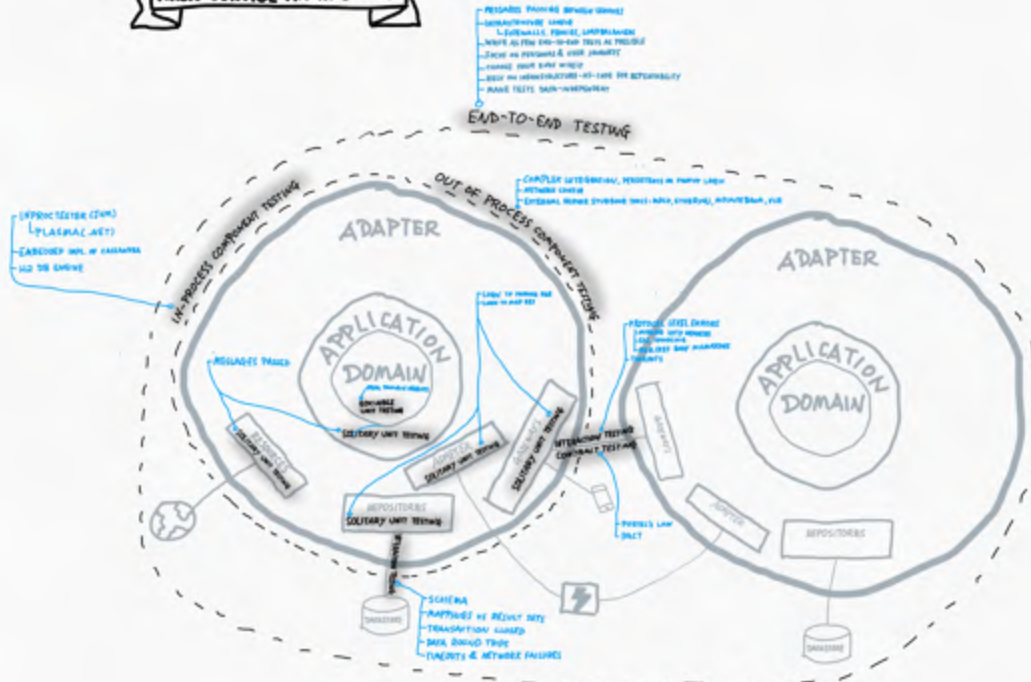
- MESSAGES PASSING BETWEEN SERVICES
- INFRASTRUCTURE CONFIG
  - FIREWALLS, PROXIES, LOADBALANCER
- WRITE AS FEW END-TO-END TESTS AS POSSIBLE
- FOCUS ON PERSONAS & USER JOURNEYS
- CHOOSE YOUR ENDS WISELY
- RELY ON INFRASTRUCTURE-AS-CODE FOR REPEATABILITY
- MAKE TESTS DATA-INDEPENDENT

END-TO-END TESTING

- COMPLEX INTEGRATIONS, PERSISTENCE OR STARTUP LOGIC
- NETWORK CONFIG
- EXTERNAL SERVICE STUBBING (MOCK, STUBBING, MOUNTEBANK, ETC)

OUT OF PROCESS COMPONENT TESTING

- INPROCTESTER (JVM)
  - PLASMA (.NET)
- EMBEDDED IMPL. OF CASSANDRA
- H2 DB ENGINE

IN-PROCESS COMPONENT TESTING

ADAPTER

APPLICATION

DOMAIN

SOCIABLE UNIT TESTING

MESSAGES PASSED

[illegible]

SOLITARY UNIT TESTING

RESOURCES

SOLITARY UNIT TESTING

ADAPTER

SOLITARY UNIT TESTING

GATEWAYS

SOLITARY UNIT TESTING

REPOSITORIES

SOLITARY UNIT TESTING

INTEGRATION TESTING

CONTRACT TESTING

- PROTOCOL LEVEL ERRORS
  - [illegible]
  - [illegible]
  - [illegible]
- TIMEOUTS

- POSTEL'S LAW
- PACT

INTEGRATION TESTING

- SCHEMA
- MAPPINGS OF RESULT SETS
- TRANSACTION CLOSED
- DATA ROUND TRIPS
- TIMEOUTS & NETWORK FAILURES

DATASTORE

ADAPTER

APPLICATION

DOMAIN

GATEWAY

ADAPTER

REPOSITORIES

DATASTORE